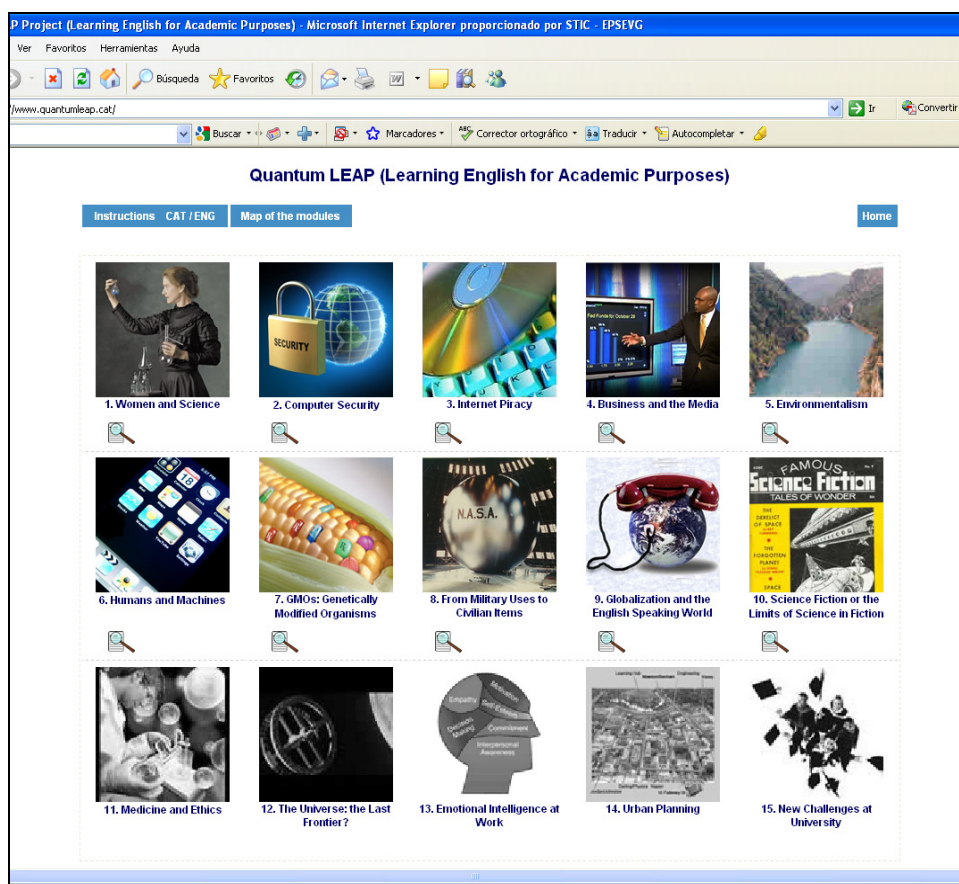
P Project (Learning English for Academic Purposes) - Microsoft Internet Explorer proporcionado por STIC - EPSEVG

Ver Favoritos Herramientas Ayuda

Búsqueda Favoritos

//www.quantumleap.cat/

Ir Convertir

Buscar Marcadores Corrector ortográfico Traducir Autocompletar

Quantum LEAP (Learning English for Academic Purposes)

Instructions CAT / ENG Map of the modules Home

SECURITY

1. Women and Science

2. Computer Security

3. Internet Piracy

4. Business and the Media

5. Environmentalism

N.A.S.A.

FAMOUS Science Fiction TALES OF WONDER

6. Humans and Machines

7. GMOs: Genetically Modified Organisms

8. From Military Uses to Civilian Items

9. Globalization and the English Speaking World

10. Science Fiction or the Limits of Science in Fiction

Empathy Motivation Self-Esteem Decision Making Commitment Interpersonal Awareness

11. Medicine and Ethics

12. The Universe: the Last Frontier?

13. Emotional Intelligence at Work

14. Urban Planning

15. New Challenges at University